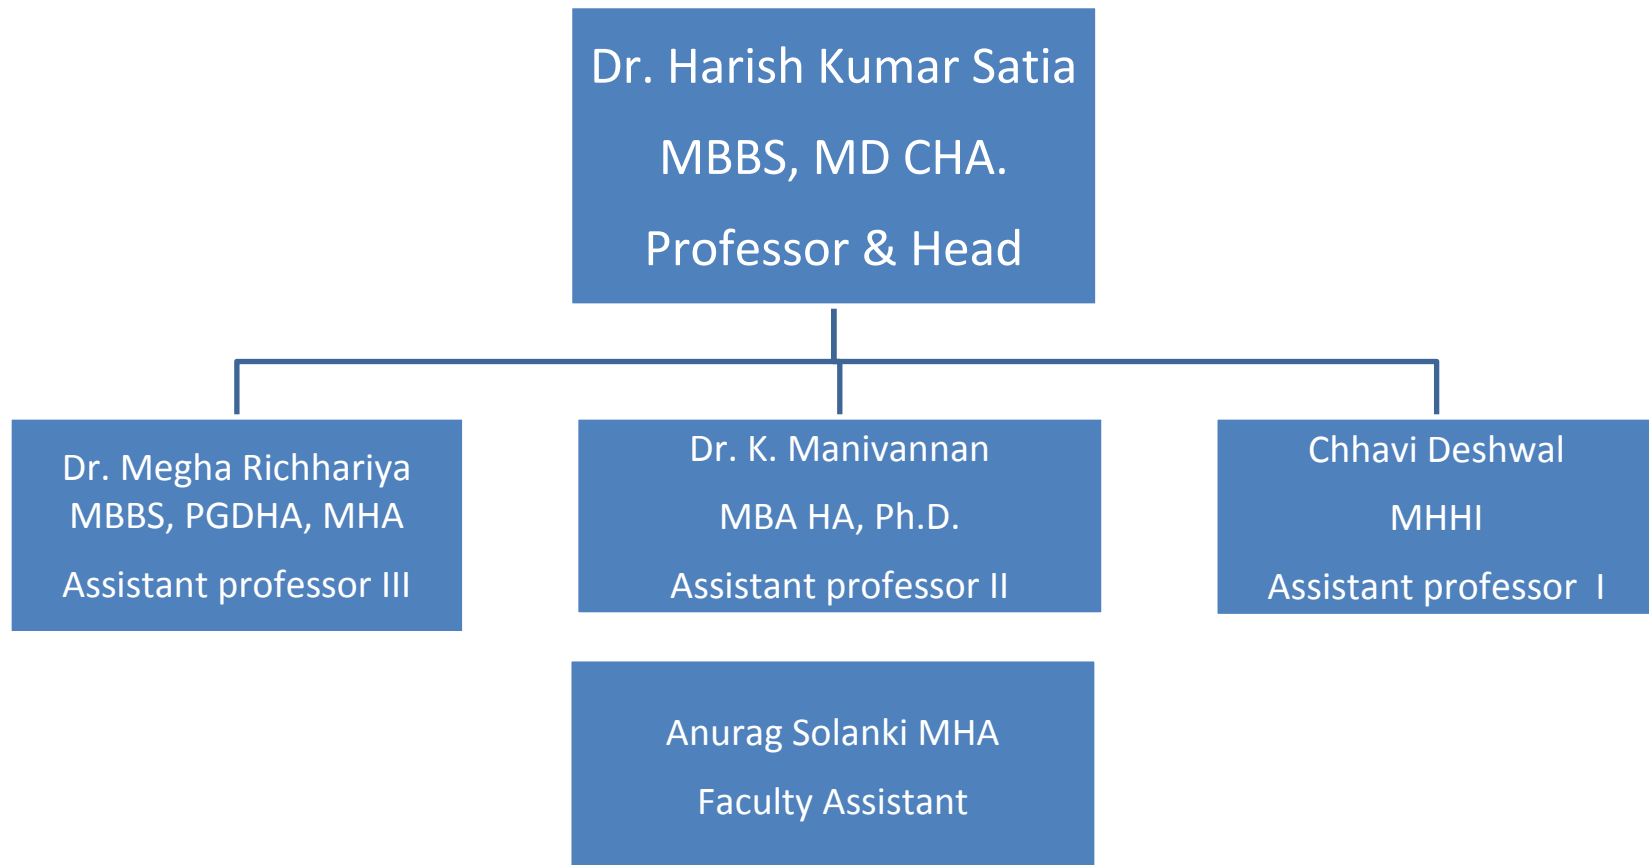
Dr. Harish Kumar Satia

MBBS, MD CHA.

Professor & Head

Dr. Megha Richhariya
MBBS, PGDHA, MHA

Assistant professor III

Dr. K. Manivannan

MBA HA, Ph.D.

Assistant professor II

Chhavi Deshwal

MHHI

Assistant professor I

Anurag Solanki MHA

Faculty Assistant